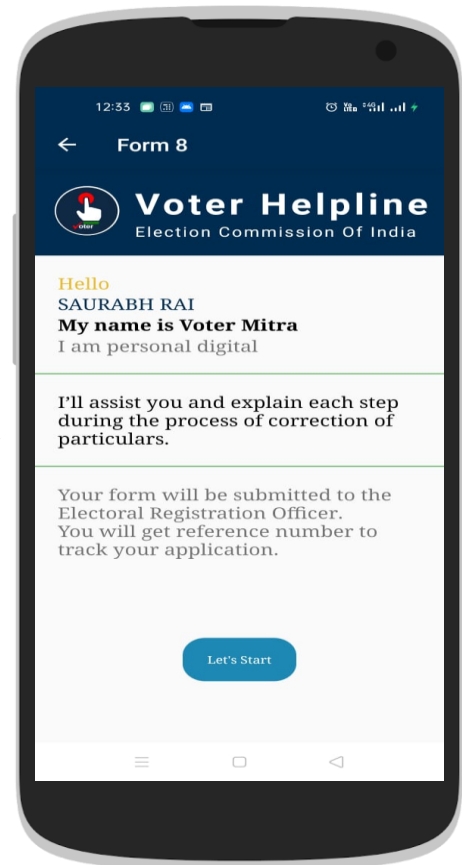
12:33

Form 8

Voter

Voter Helpline
Election Commission Of India

Hello
SAURABH RAI
My name is Voter Mitra
I am personal digital

I'll assist you and explain each step during the process of correction of particulars.

Your form will be submitted to the Electoral Registration Officer.
You will get reference number to track your application.

Let's Start